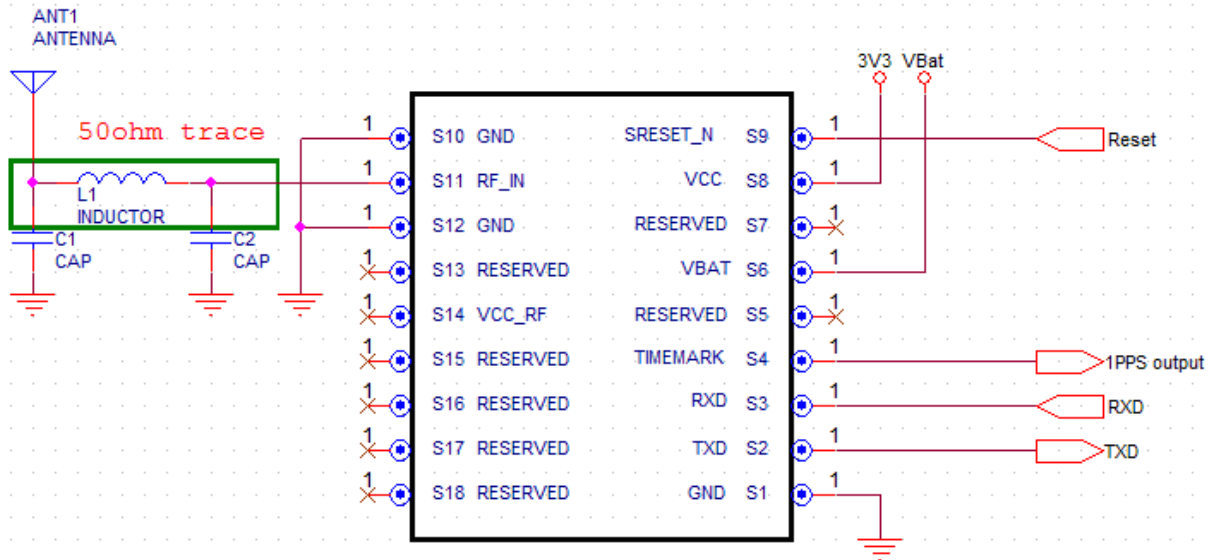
ANT1
ANTENNA

50ohm trace

L1
INDUCTOR

C1
CAP

C2
CAP

3V3 VBat

1 S10 GND
1 S11 RF_IN
1 S12 GND
1 S13 RESERVED
1 S14 VCC_RF
1 S15 RESERVED
1 S16 RESERVED
1 S17 RESERVED
1 S18 RESERVED

SRESET_N S9 1
VCC S8 1
RESERVED S7 1
VBAT S6 1
RESERVED S5 1
TIMEMARK S4 1
RXD S3 1
TXD S2 1
GND S1 1

Reset
1PPS output
RXD
TXD